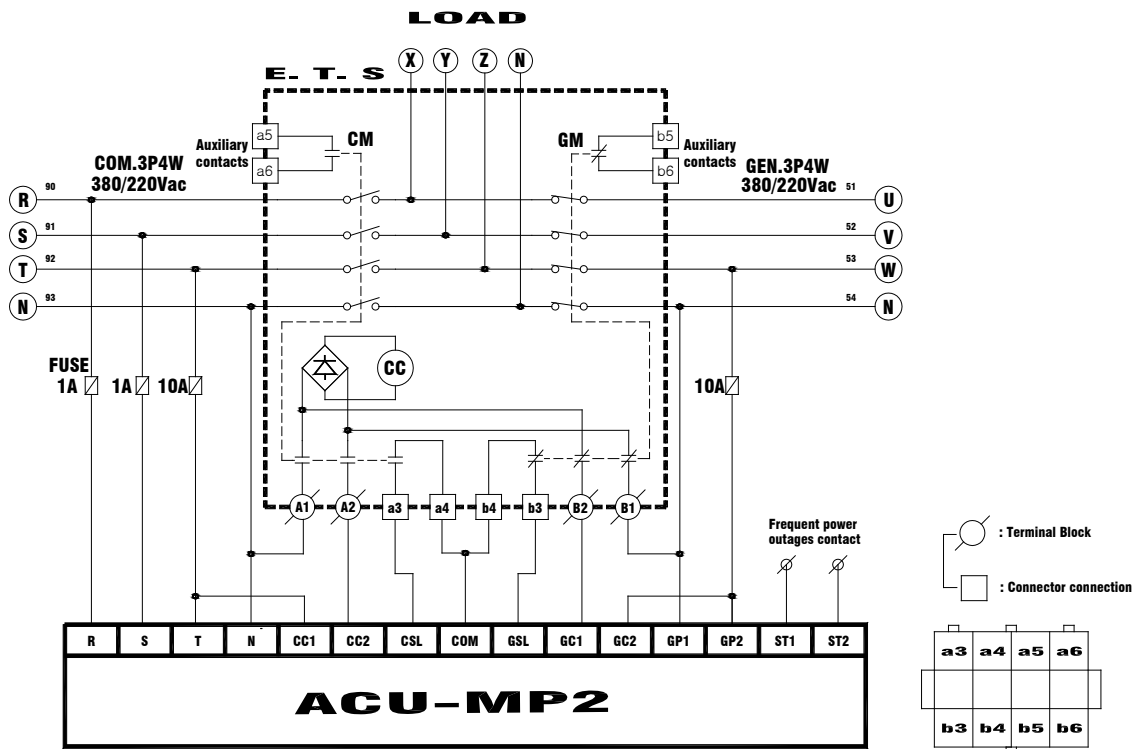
LOAD

E. T. S

X Y Z N

Auxiliary contacts a5 a6 CM

GM b5 b6 Auxiliary contacts

COM.3P4W 380/220Vac

GEN.3P4W 380/220Vac

R 90
S 91
T 92
N 93

51 U
52 V
53 W
54 N

FUSE 1A 1A 10A

CC

10A

A1 A2 a3 a4 b4 b3 B2 B1

Frequent power outages contact

: Terminal Block

: Connector connection

| R | S | T | N | CC1 | CC2 | CSL | COM | GSL | GC1 | GC2 | GP1 | GP2 | ST1 | ST2 |
|---|---|---|---|---|---|---|---|---|---|---|---|---|---|---|

ACU-MP2

| a3 | a4 | a5 | a6 |
|---|---|---|---|
| b3 | b4 | b5 | b6 |